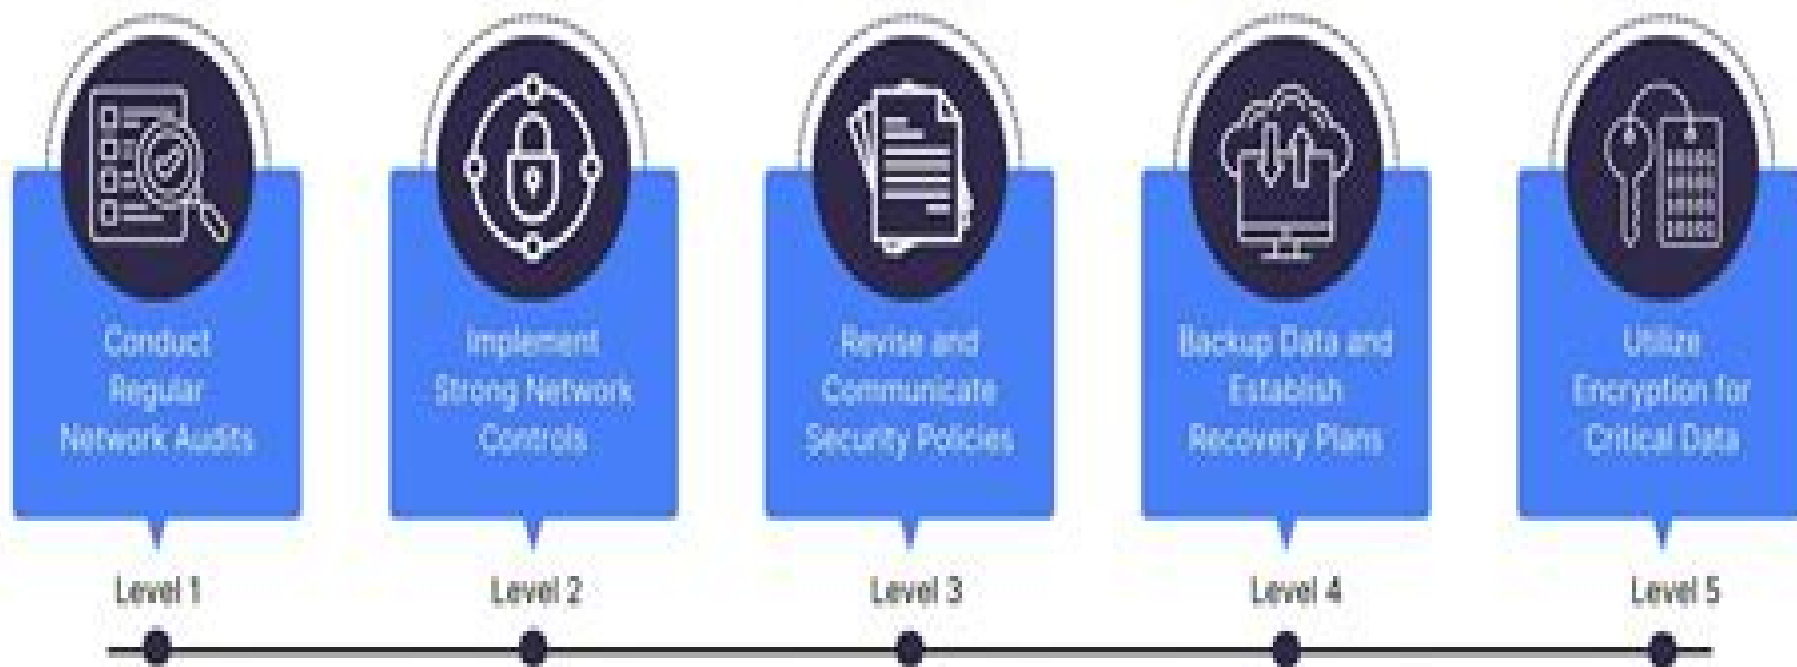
Conduct Regular Network Audits

Level 1

Implement Strong Network Controls

Level 2

Revise and Communicate Security Policies

Level 3

Backup Data and Establish Recovery Plans

Level 4

Utilize Encryption for Critical Data

Level 5